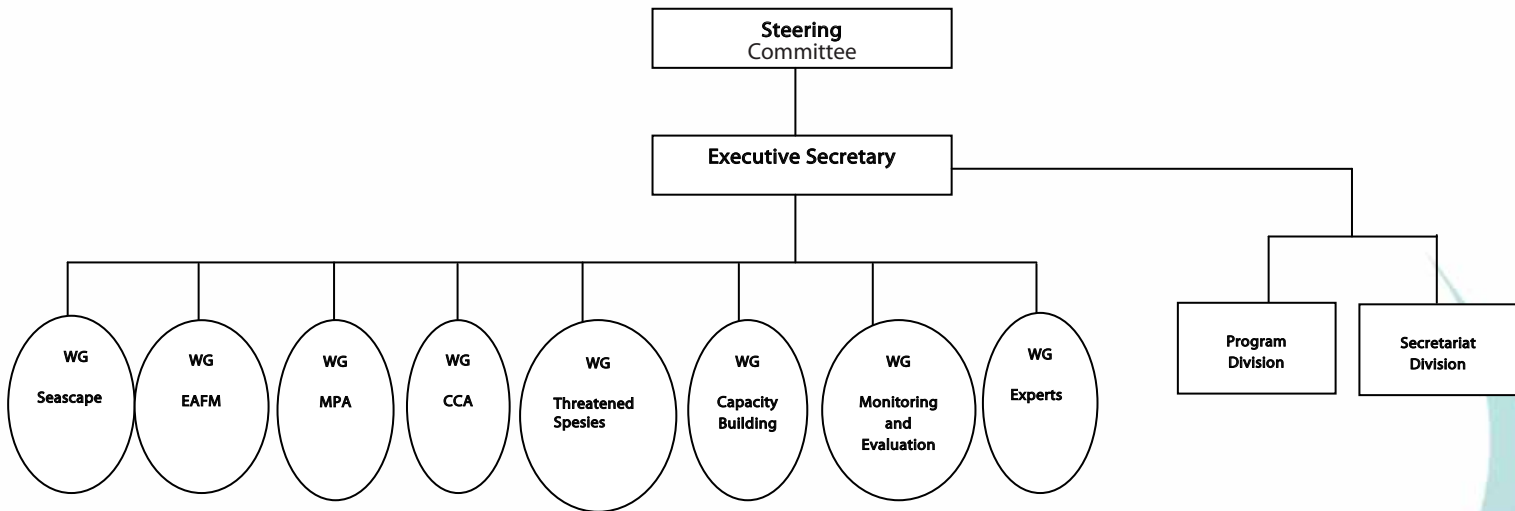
Steering
Committee

Executive Secretary

WG
Seascape

WG
EAFM

WG
MPA

WG
CCA

WG
Threatened
Spesies

WG
Capacity
Building

WG
Monitoring
and
Evaluation

WG
Experts

Program
Division

Secretariat
Division